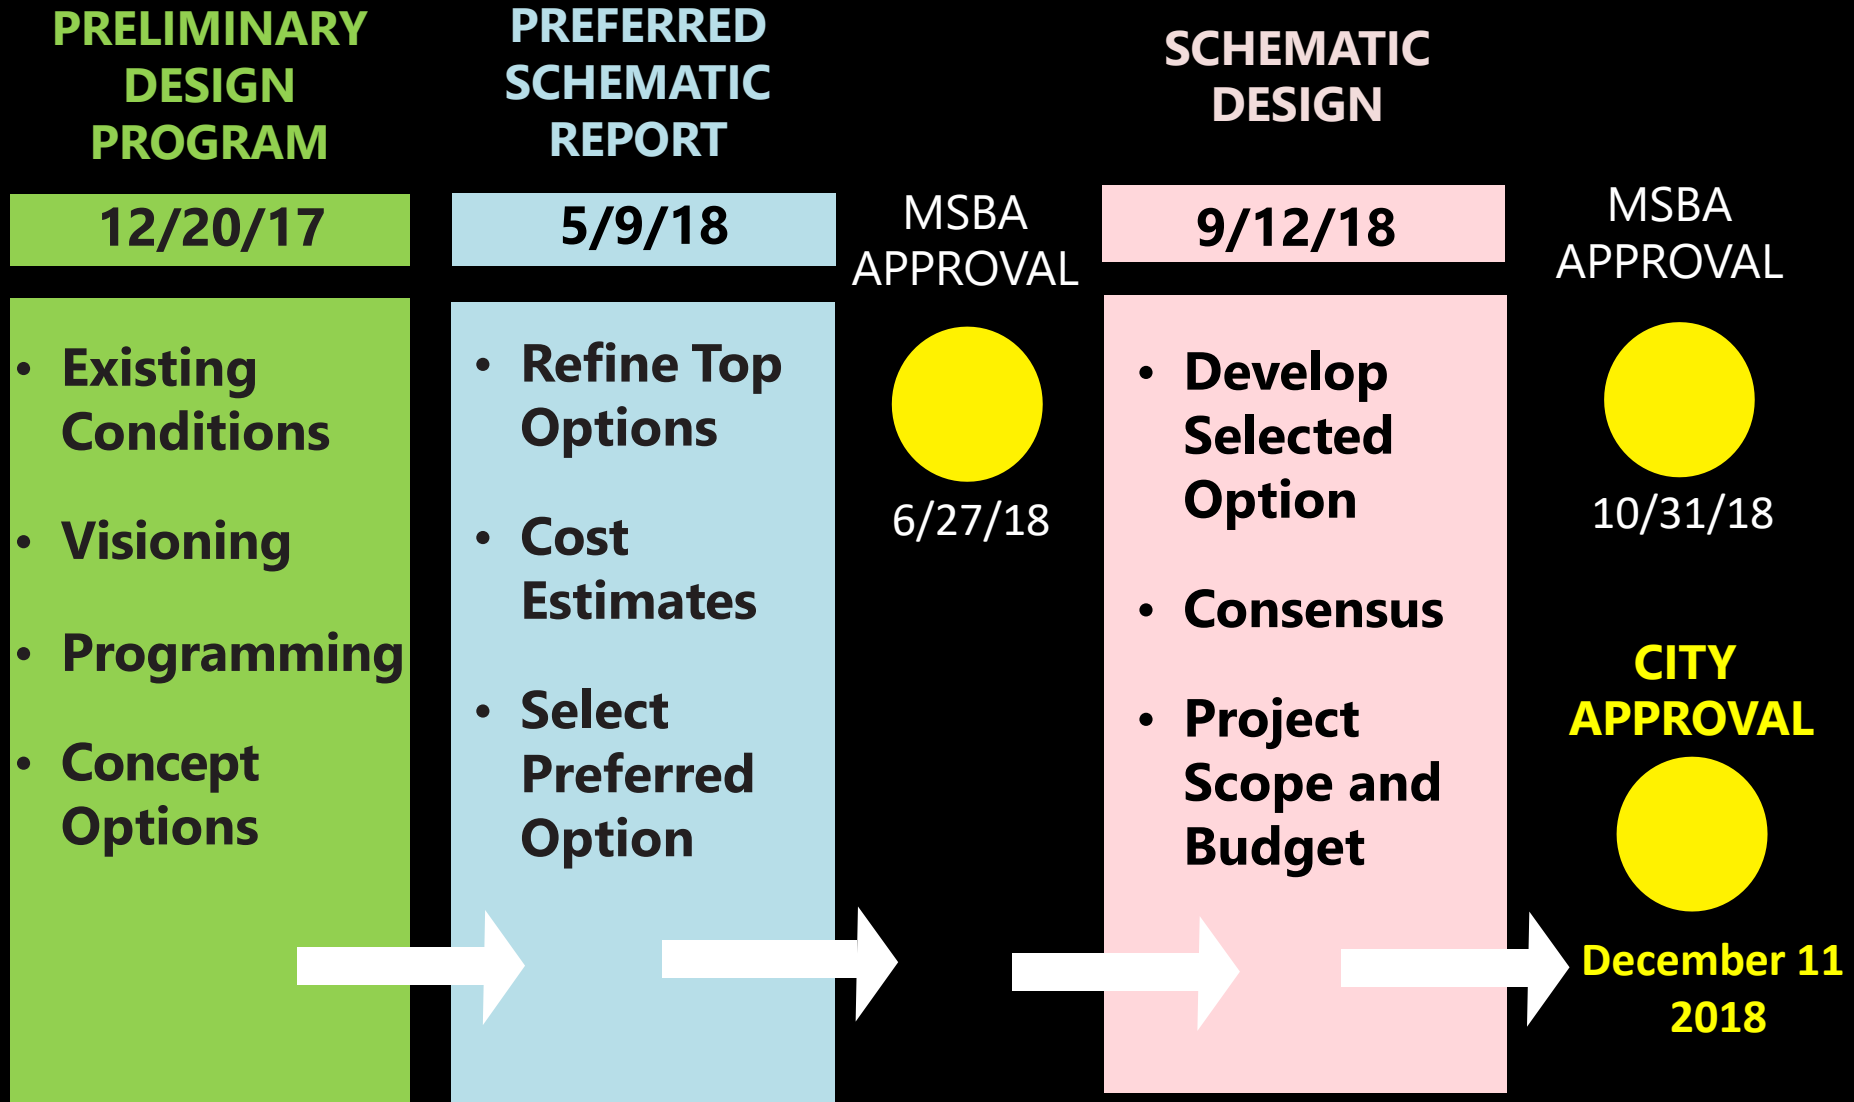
PRELIMINARY DESIGN PROGRAM

12/20/17

- Existing Conditions
- Visioning
- Programming
- Concept Options

PREFERRED SCHEMATIC REPORT

5/9/18

- Refine Top Options
- Cost Estimates
- Select Preferred Option

MSBA APPROVAL

6/27/18

SCHEMATIC DESIGN

9/12/18

- Develop Selected Option
- Consensus
- Project Scope and Budget

MSBA APPROVAL

10/31/18

CITY APPROVAL

December 11 2018